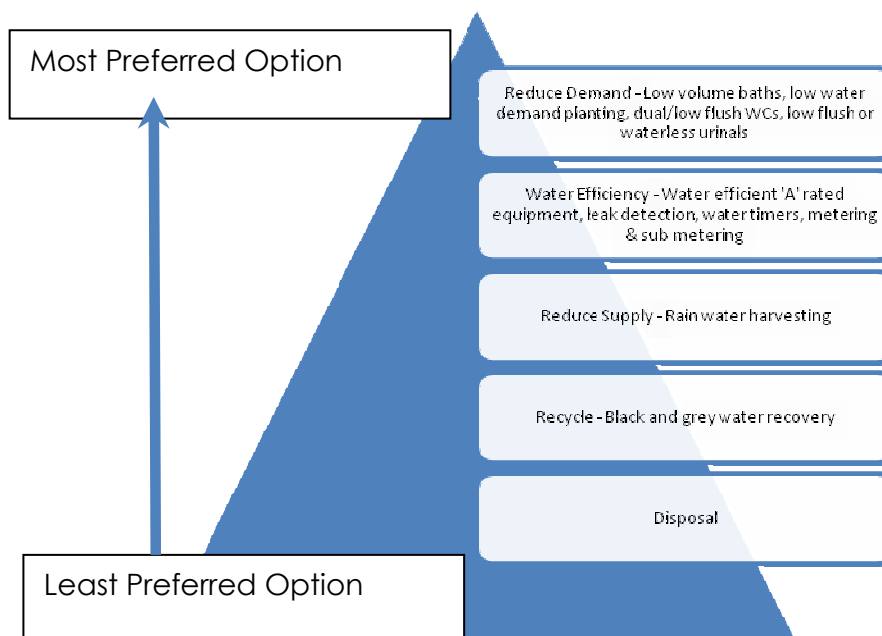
Most Preferred Option

Reduce Demand – Low volume baths, low water demand planting, dual/low flush WCs, low flush or waterless urinals

Water Efficiency - Water efficient 'A' rated equipment, leak detection, water timers, metering & sub metering

Reduce Supply - Rain water harvesting

Recycle - Black and grey water recovery

Disposal

Least Preferred Option